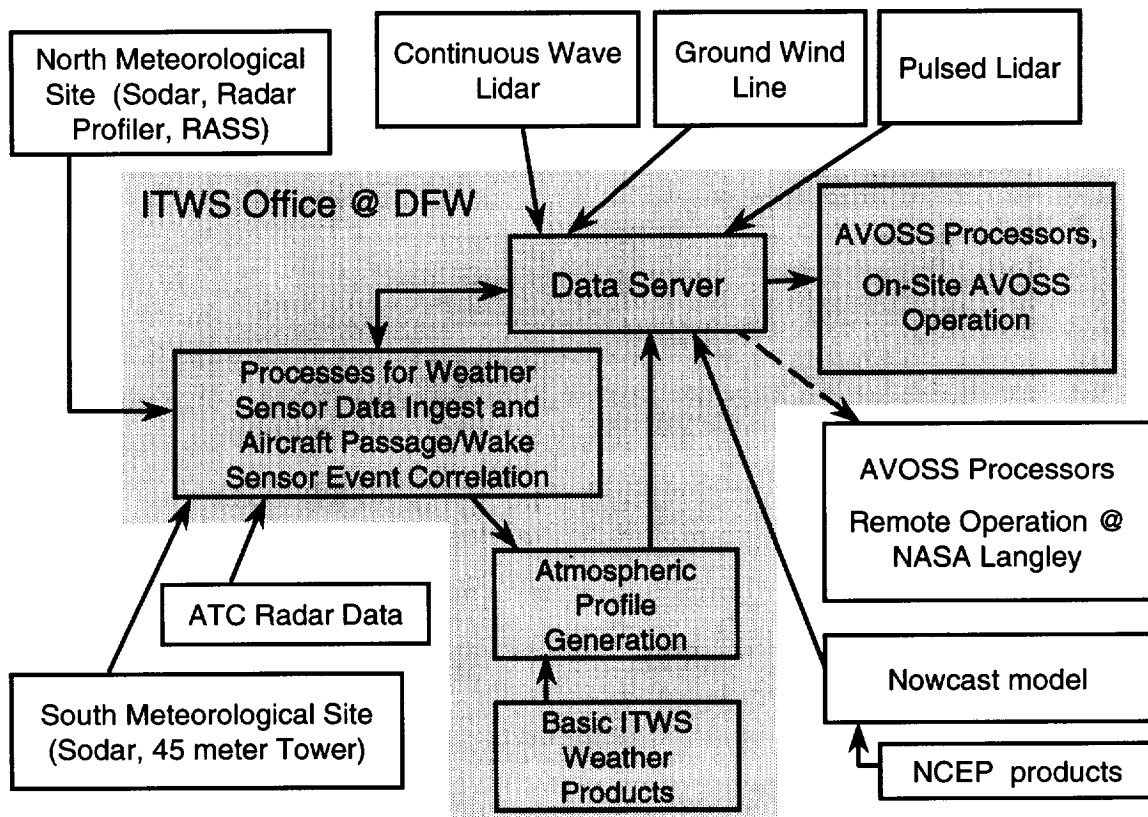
North Meteorological Site (Sodar, Radar Profiler, RASS)

Continuous Wave Lidar

Ground Wind Line

Pulsed Lidar

ITWS Office @ DFW

Data Server

AVOSS Processors, On-Site AVOSS Operation

Processes for Weather Sensor Data Ingest and Aircraft Passage/Wake Sensor Event Correlation

AVOSS Processors

Remote Operation @ NASA Langley

Atmospheric Profile Generation

ATC Radar Data

Nowcast model

South Meteorological Site (Sodar, 45 meter Tower)

Basic ITWS Weather Products

NCEP products